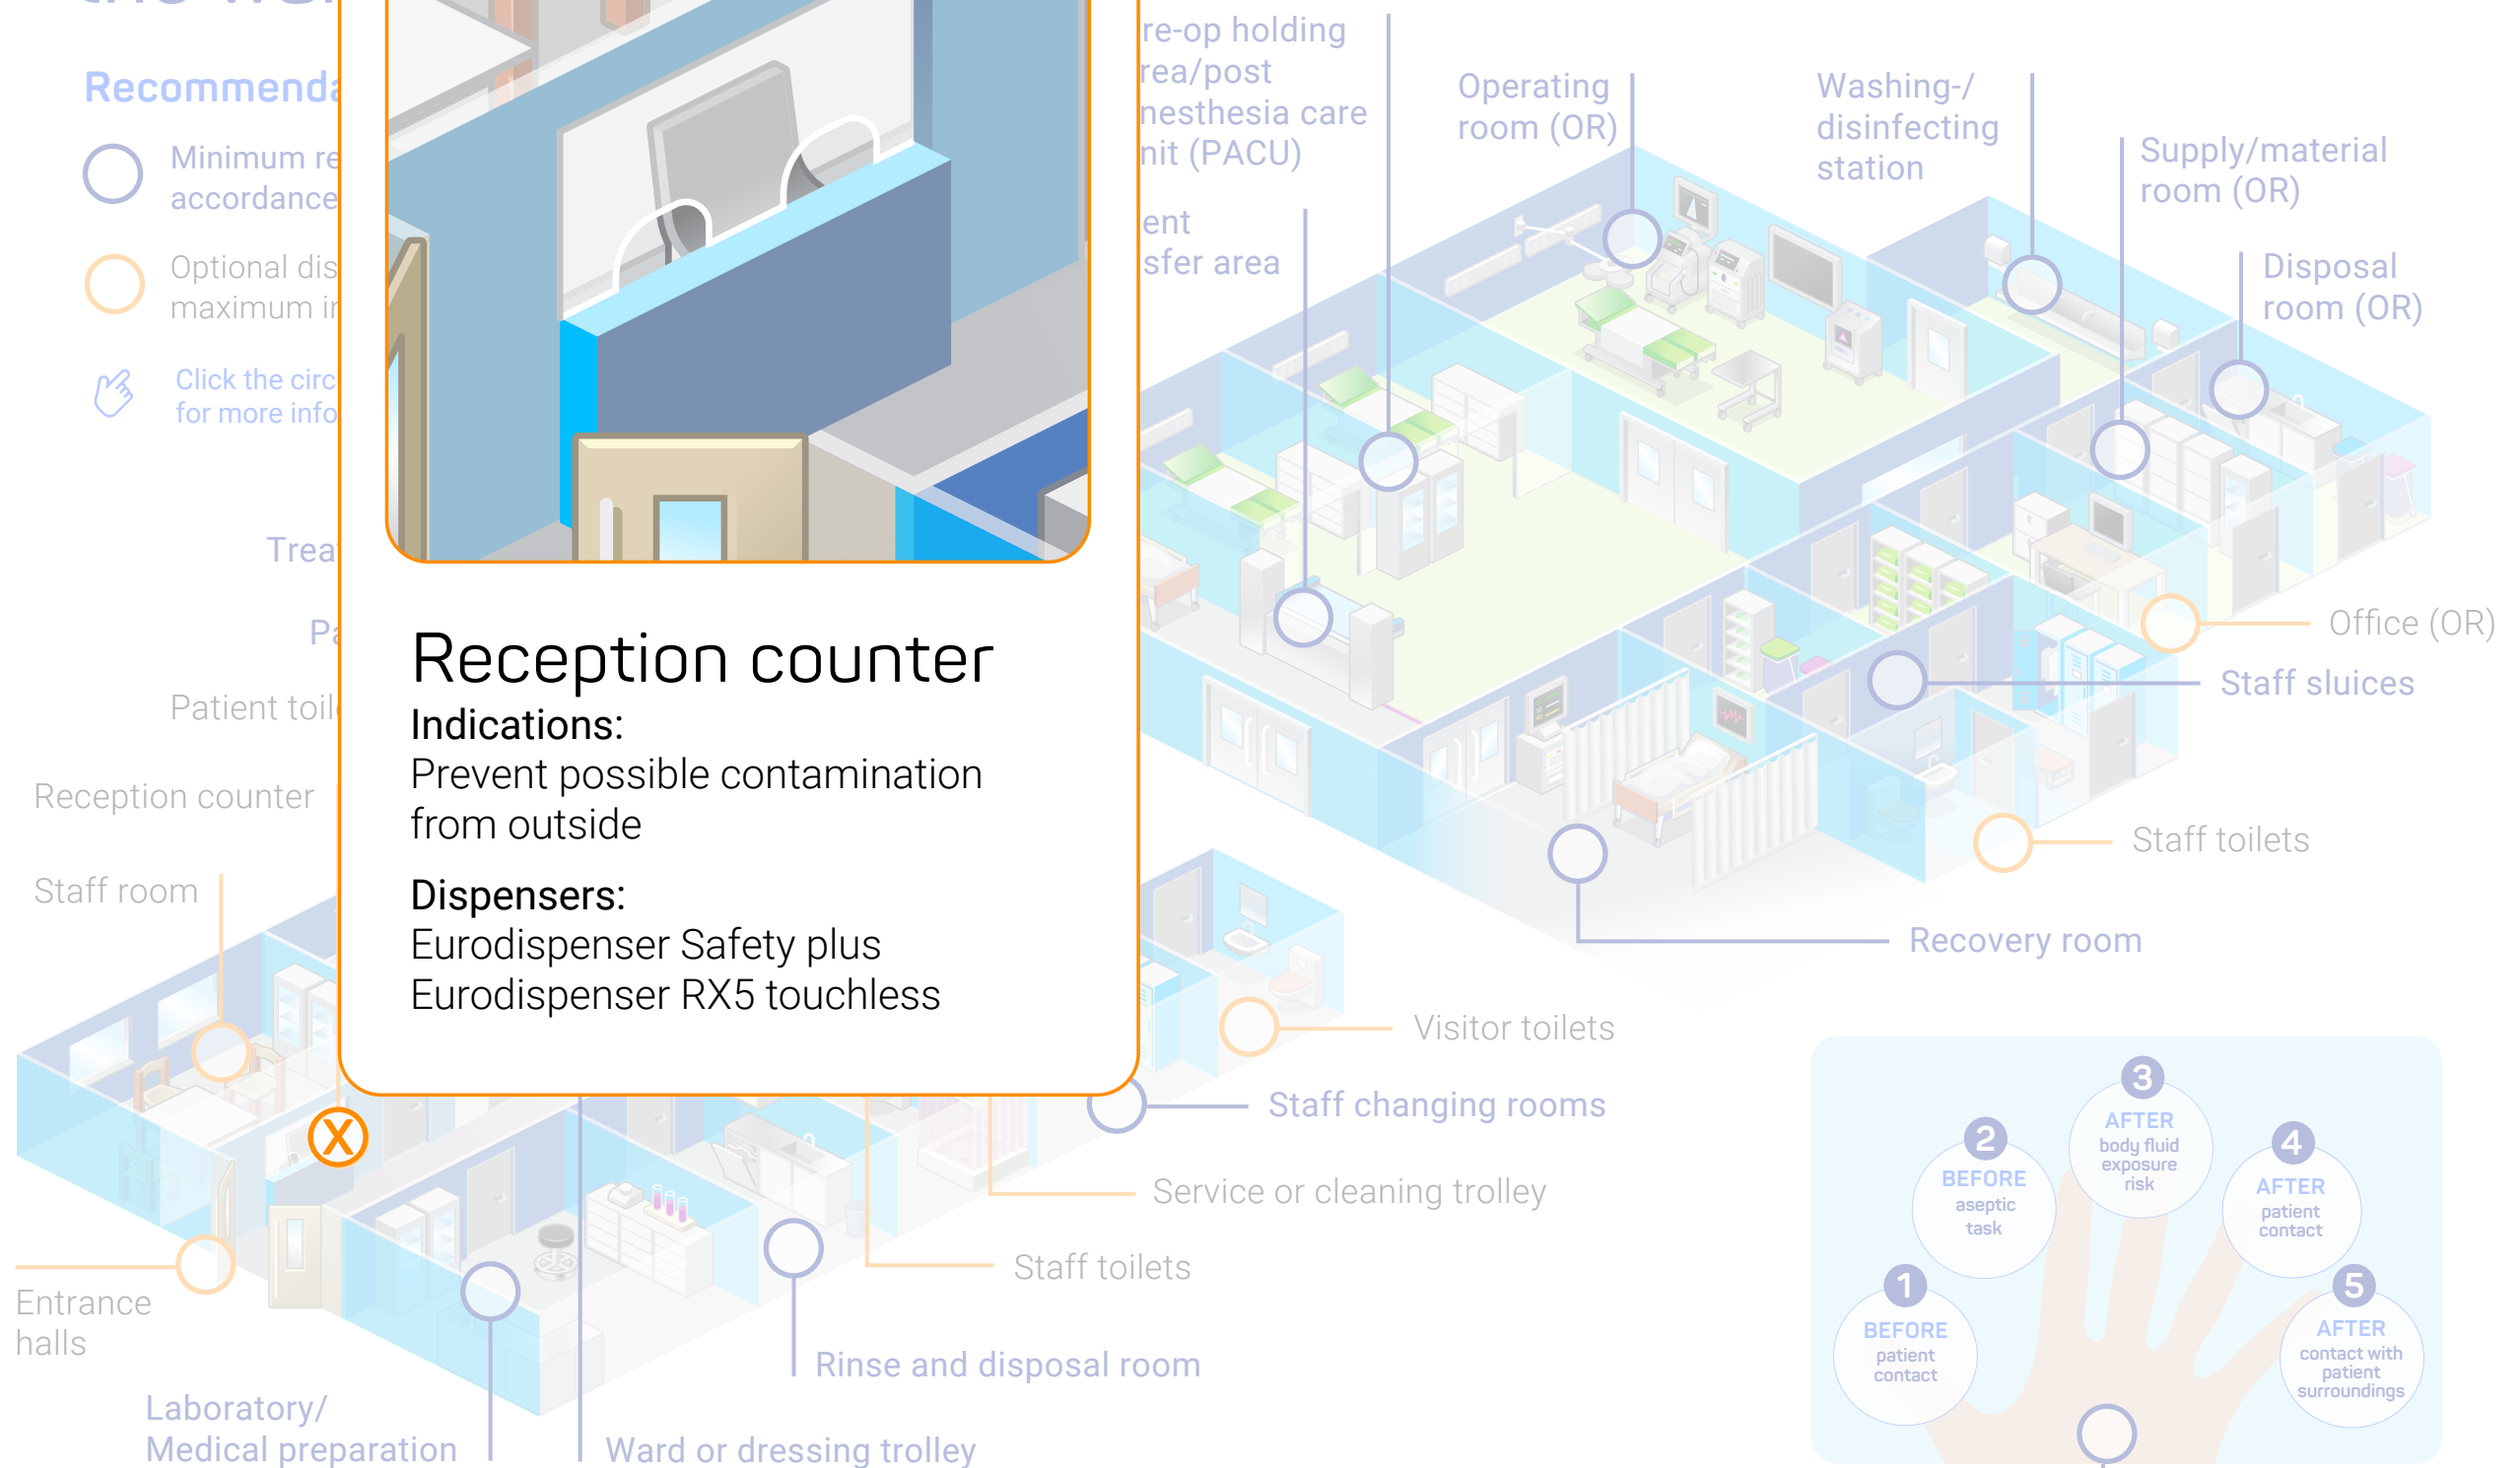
Recommenda

Minimum re accordance

Optional dis maximum ir

Click the circ for more info

Trea

Pa

Patient toil

Reception counter

Staff room

Entrance halls

Laboratory/ Medical preparation

Reception counter
Indications:
Prevent possible contamination from outside

Dispensers:
Eurodispenser Safety plus
Eurodispenser RX5 touchless

X

re-op holding rea/post nesthesia care nit (PACU)

ent sfer area

Operating room (OR)

Washing-/ disinfecting station

Supply/material room (OR)

Disposal room (OR)

Office (OR)

Staff sluices

Staff toilets

Recovery room

Visitor toilets

Staff changing rooms

Service or cleaning trolley

Staff toilets

Rinse and disposal room

Ward or dressing trolley

1 BEFORE patient contact

2 BEFORE aseptic task

3 AFTER body fluid exposure risk

4 AFTER patient contact

5 AFTER contact with patient surroundings